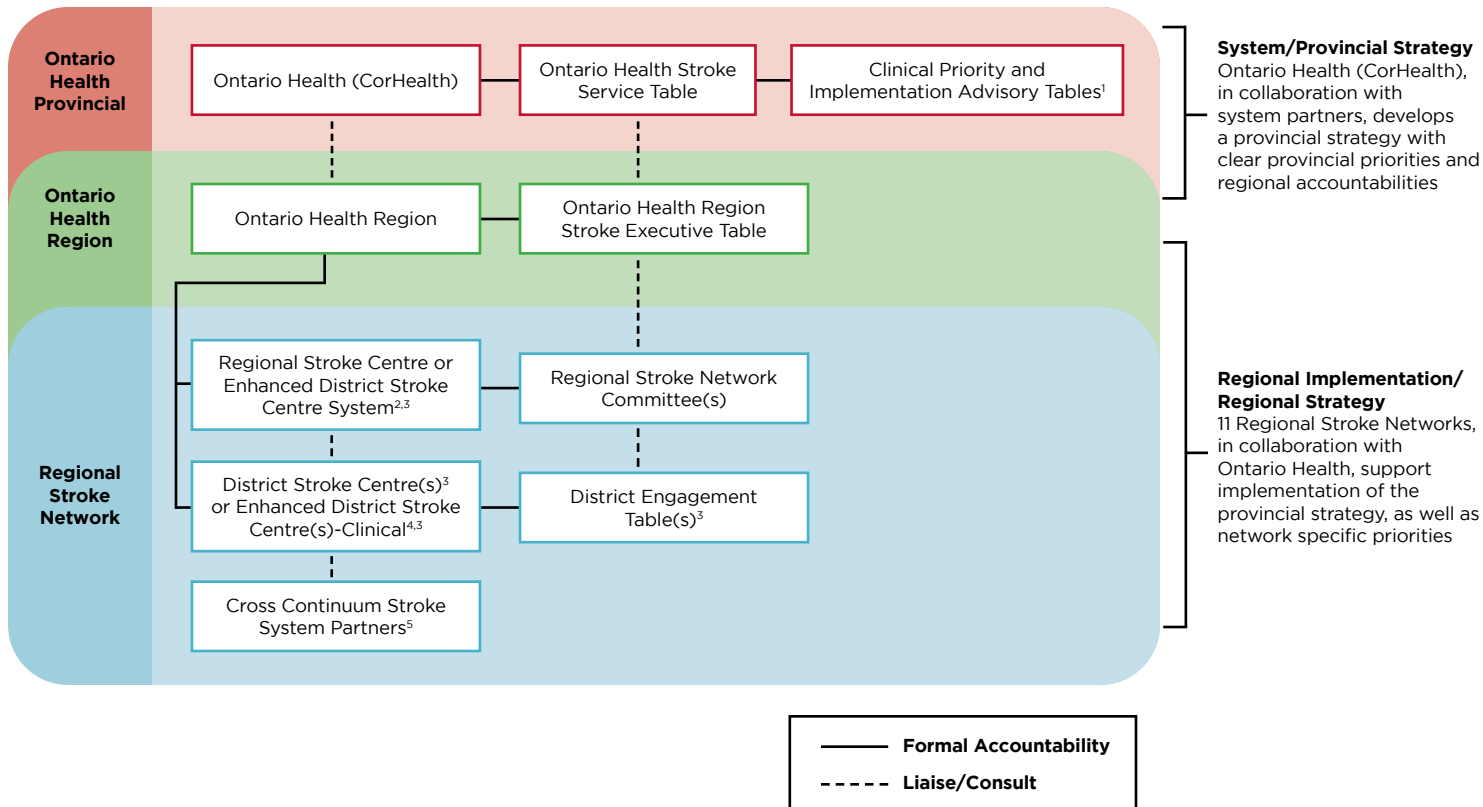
Ontario Health Provincial

Ontario Health (CorHealth)

Ontario Health Stroke Service Table

Clinical Priority and Implementation Advisory Tables$^{1}$

Ontario Health Region

Ontario Health Region

Ontario Health Region Stroke Executive Table

Regional Stroke Network

Regional Stroke Centre or Enhanced District Stroke Centre System$^{2,3}$

Regional Stroke Network Committee(s)

District Stroke Centre(s)$^{3}$ or Enhanced District Stroke Centre(s)-Clinical$^{4,3}$

District Engagement Table(s)$^{3}$

Cross Continuum Stroke System Partners$^{5}$

System/Provincial Strategy
Ontario Health (CorHealth), in collaboration with system partners, develops a provincial strategy with clear provincial priorities and regional accountabilities

Regional Implementation/ Regional Strategy
11 Regional Stroke Networks, in collaboration with Ontario Health, support implementation of the provincial strategy, as well as network specific priorities

Formal Accountability

Liaise/Consult